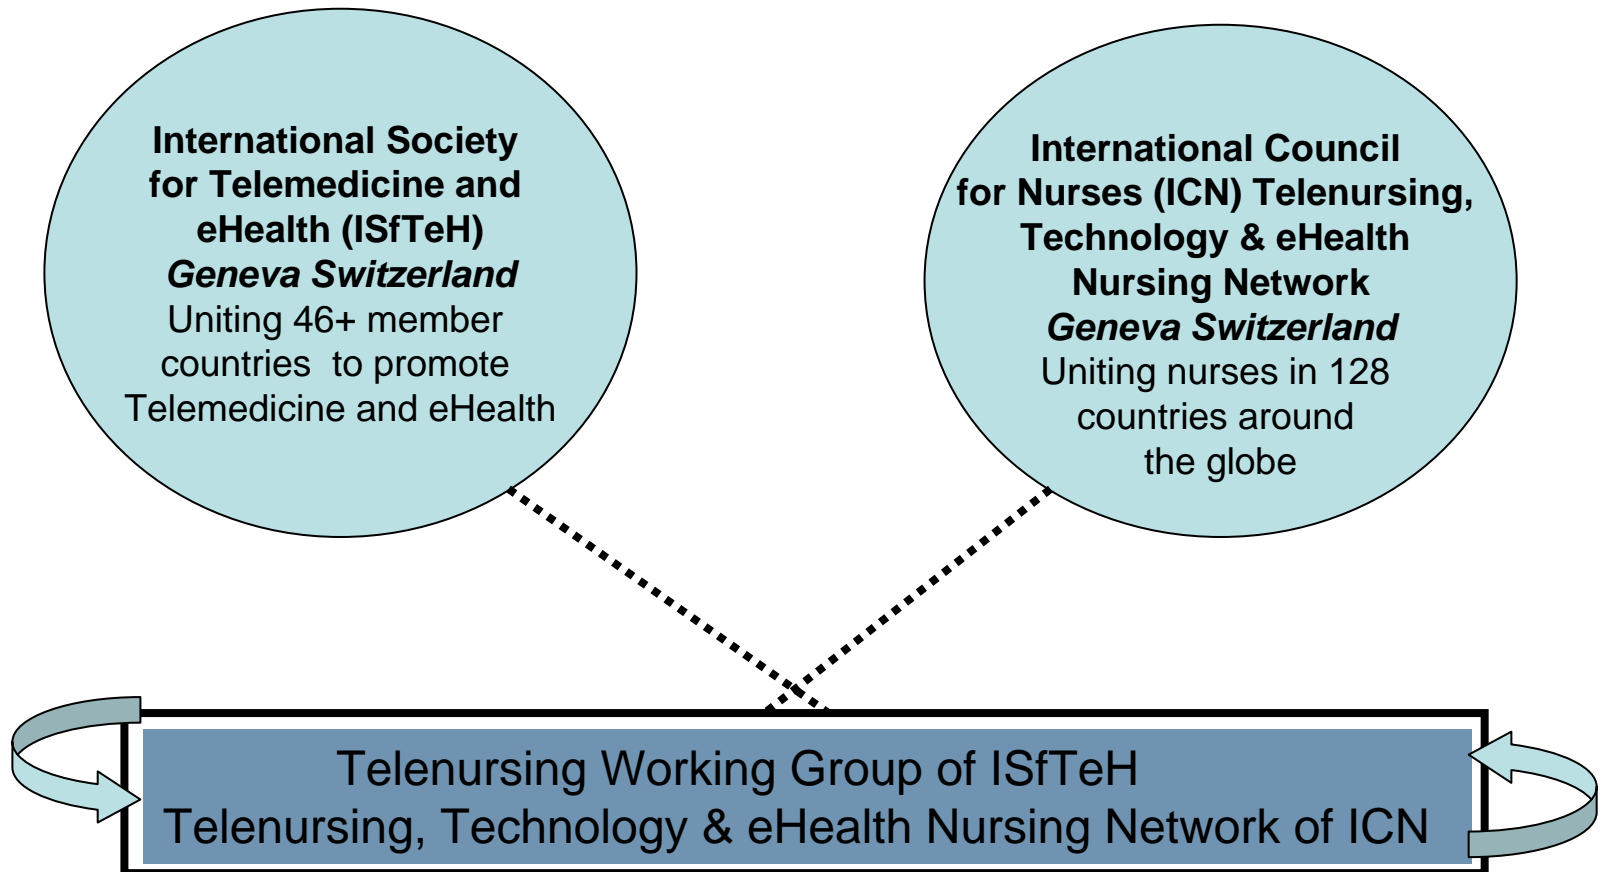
International Society for Telemedicine and eHealth (ISfTeH)
*Geneva Switzerland*
Uniting 46+ member countries to promote Telemedicine and eHealth

International Council for Nurses (ICN) Telenursing, Technology & eHealth Nursing Network
*Geneva Switzerland*
Uniting nurses in 128 countries around the globe

Telenursing Working Group of ISfTeH
Telenursing, Technology & eHealth Nursing Network of ICN